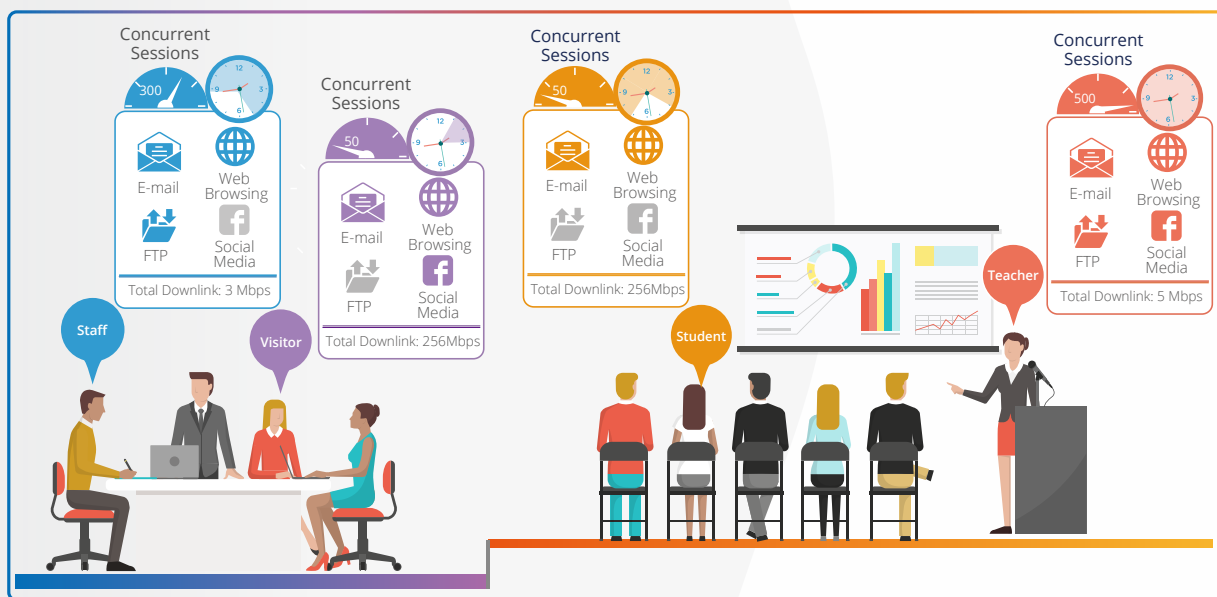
Concurrent Sessions
300
12
9
3
6
E-mail
Web Browsing
FTP
Social Media
Total Downlink: 3 Mbps

Concurrent Sessions
50
12
9
3
6
E-mail
Web Browsing
FTP
Social Media
Total Downlink: 256Mbps

Concurrent Sessions
50
12
9
3
6
E-mail
Web Browsing
FTP
Social Media
Total Downlink: 256Mbps

Concurrent Sessions
500
12
9
3
6
E-mail
Web Browsing
FTP
Social Media
Total Downlink: 5 Mbps

Staff
Visitor
Student
Teacher